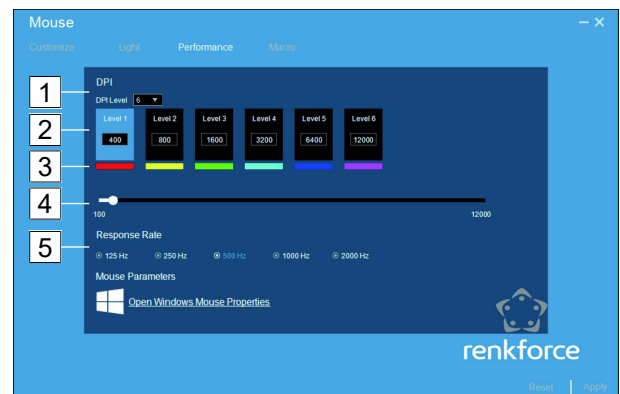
Mouse
– ×
Customize Light Performance Macro

DPI
DPI Level 6 ▼

Level 1
400

Level 2
800

Level 3
1600

Level 4
3200

Level 5
6400

Level 6
12000

100
12000

Response Rate
125 Hz 250 Hz 500 Hz 1000 Hz 2000 Hz

Mouse Parameters
Open Windows Mouse Properties

1
2
3
4
5

renkforce

Reset | Apply